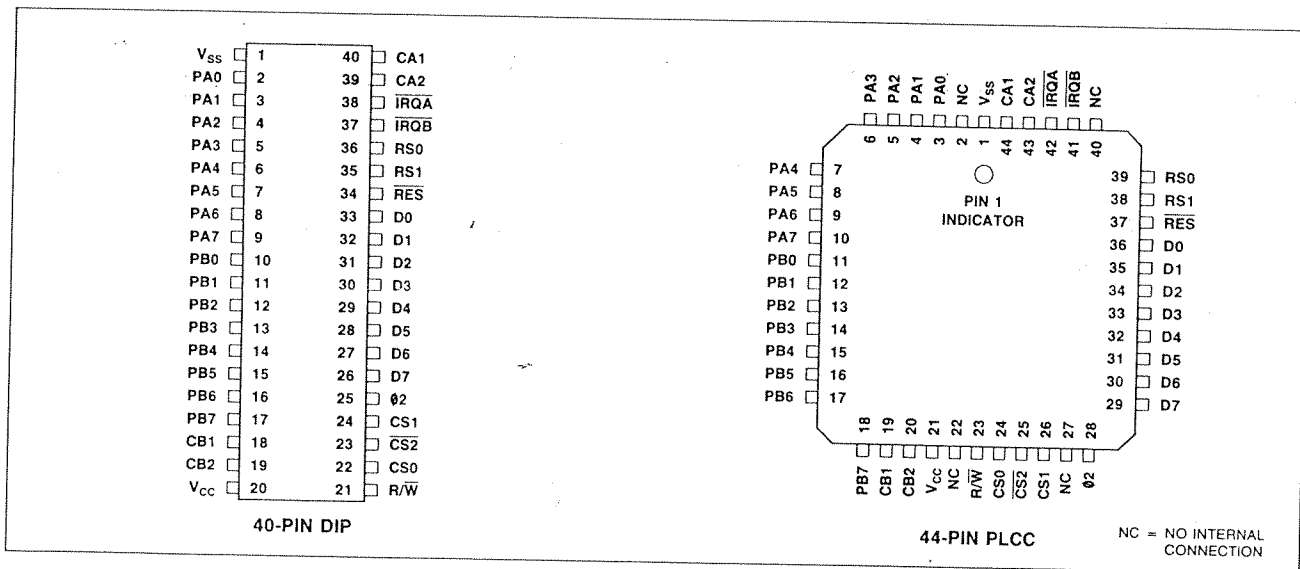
$V_{SS}$ 1 40 CA1
PA0 2 39 CA2
PA1 3 38 $\overline{IRQA}$
PA2 4 37 $\overline{IRQB}$
PA3 5 36 RS0
PA4 6 35 RS1
PA5 7 34 $\overline{RES}$
PA6 8 33 D0
PA7 9 32 D1
PB0 10 31 D2
PB1 11 30 D3
PB2 12 29 D4
PB3 13 28 D5
PB4 14 27 D6
PB5 15 26 D7
PB6 16 25 ø2
PB7 17 24 CS1
CB1 18 23 $\overline{CS2}$
CB2 19 22 CS0
$V_{CC}$ 20 21 R/$\overline{W}$

40-PIN DIP

PA3 PA2 PA1 PA0 NC $V_{SS}$ CA1 CA2 $\overline{IRQA}$ $\overline{IRQB}$ NC
6 5 4 3 2 1 44 43 42 41 40

PA4 7
PA5 8
PA6 9
PA7 10
PB0 11
PB1 12
PB2 13
PB3 14
PB4 15
PB5 16
PB6 17

PIN 1 INDICATOR

39 RS0
38 RS1
37 $\overline{RES}$
36 D0
35 D1
34 D2
33 D3
32 D4
31 D5
30 D6
29 D7

18 19 20 21 22 23 24 25 26 27 28
PB7 CB1 CB2 $V_{CC}$ NC R/$\overline{W}$ CS0 $\overline{CS2}$ CS1 NC ø2

44-PIN PLCC

NC = NO INTERNAL CONNECTION